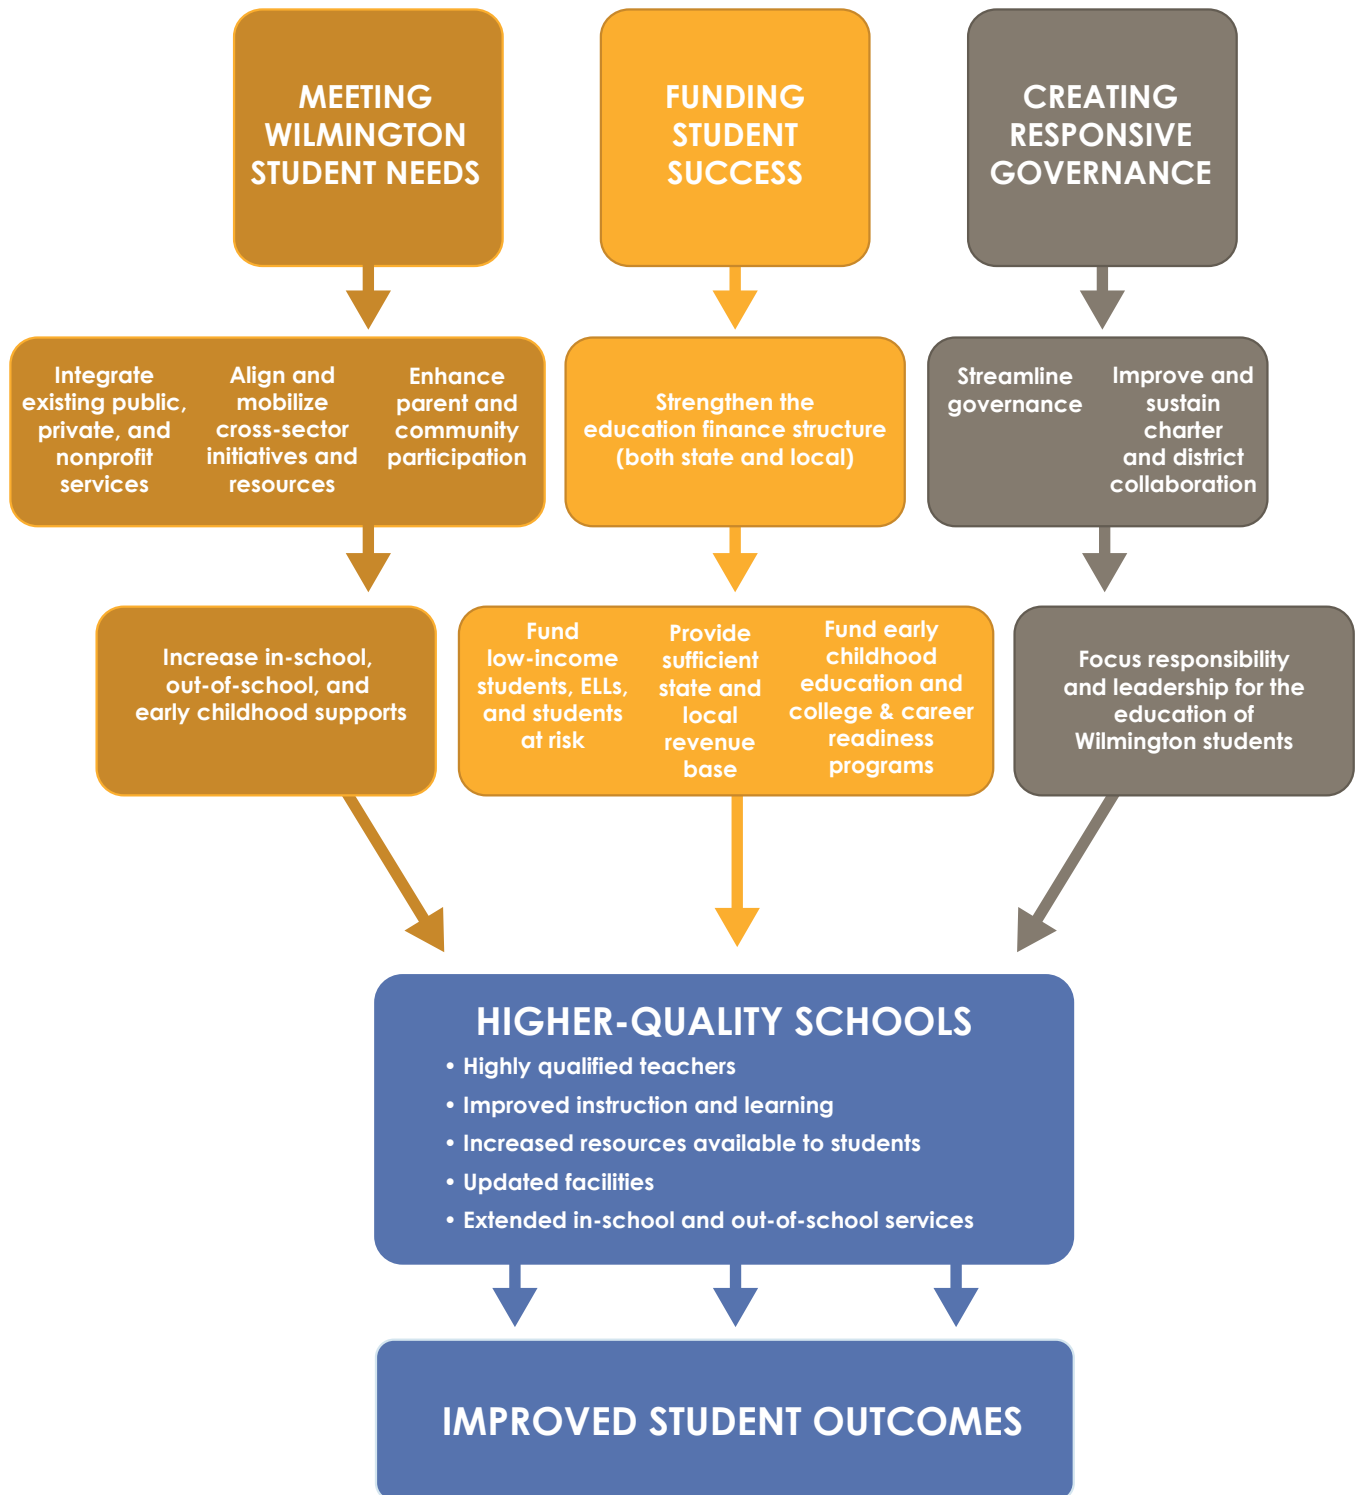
MEETING WILMINGTON STUDENT NEEDS

FUNDING STUDENT SUCCESS

CREATING RESPONSIVE GOVERNANCE

Integrate existing public, private, and nonprofit services

Align and mobilize cross-sector initiatives and resources

Enhance parent and community participation

Strengthen the education finance structure (both state and local)

Streamline governance

Improve and sustain charter and district collaboration

Increase in-school, out-of-school, and early childhood supports

Fund low-income students, ELLs, and students at risk

Provide sufficient state and local revenue base

Fund early childhood education and college & career readiness programs

Focus responsibility and leadership for the education of Wilmington students

HIGHER-QUALITY SCHOOLS

• Highly qualified teachers
• Improved instruction and learning
• Increased resources available to students
• Updated facilities
• Extended in-school and out-of-school services

IMPROVED STUDENT OUTCOMES